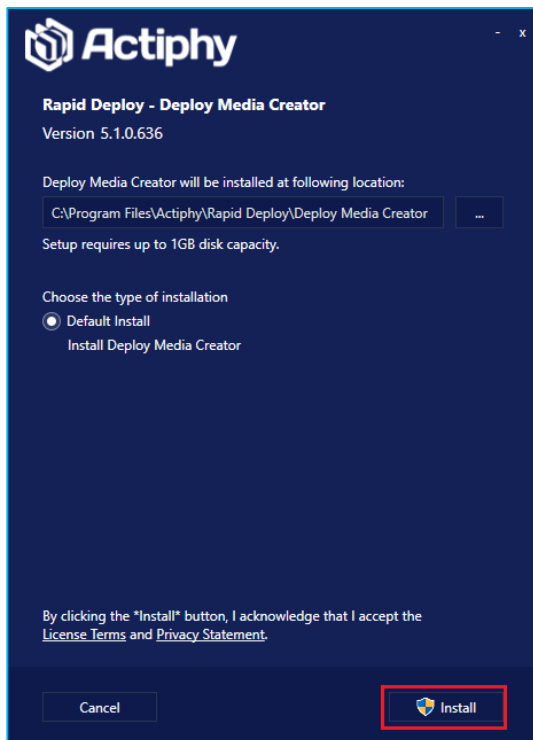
Actiphy

- x

Rapid Deploy - Deploy Media Creator

Version 5.1.0.636

Deploy Media Creator will be installed at following location:

C:\Program Files\Actiphy\Rapid Deploy\Deploy Media Creator

...

Setup requires up to 1GB disk capacity.

Choose the type of installation

Default Install

Install Deploy Media Creator

By clicking the *Install* button, I acknowledge that I accept the License Terms and Privacy Statement.

Cancel

Install